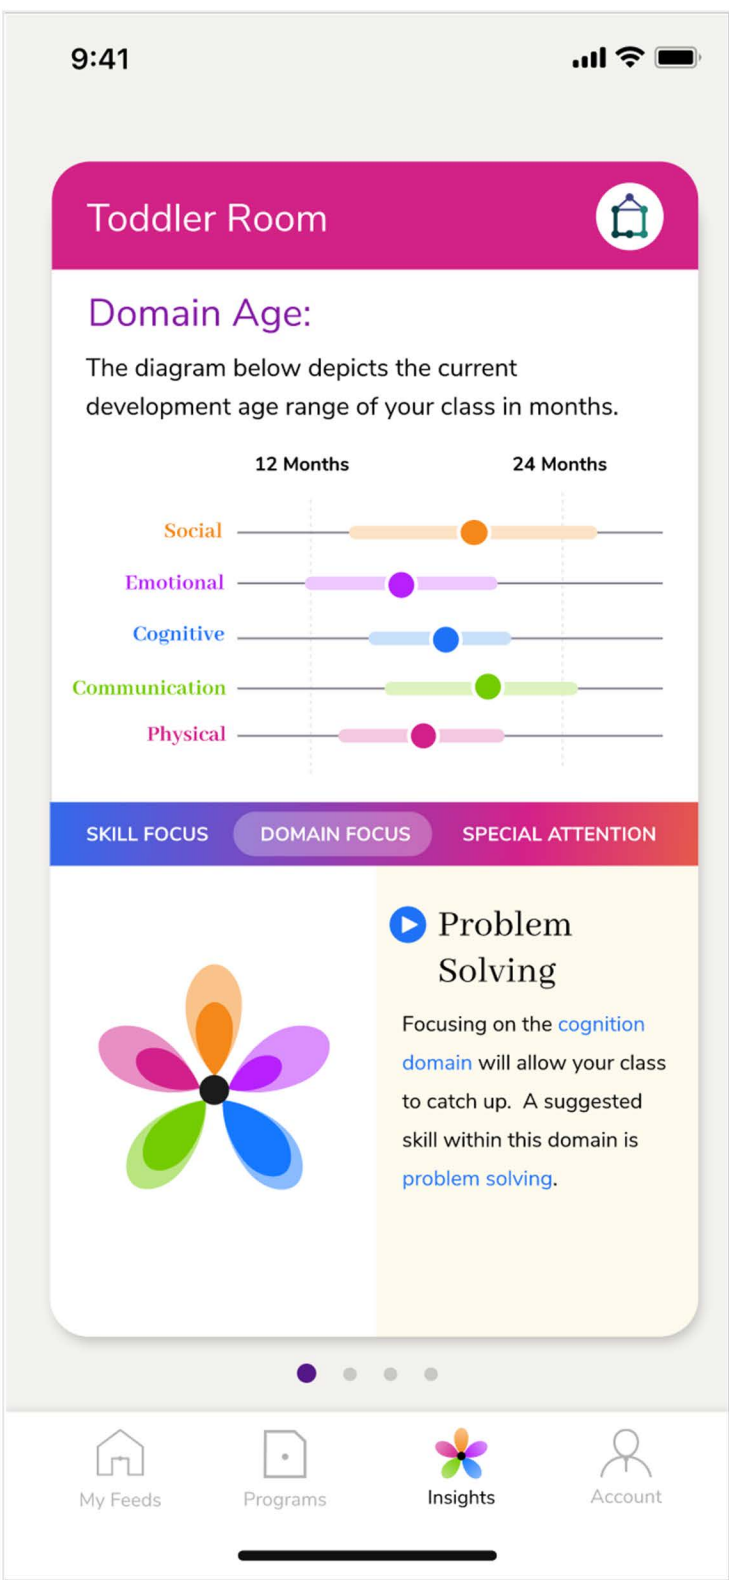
9:41

Toddler Room

Domain Age:

The diagram below depicts the current development age range of your class in months.

12 Months
24 Months

Social
Emotional
Cognitive
Communication
Physical

SKILL FOCUS
DOMAIN FOCUS
SPECIAL ATTENTION

Problem Solving

Focusing on the cognition domain will allow your class to catch up. A suggested skill within this domain is problem solving.

My Feeds
Programs
Insights
Account